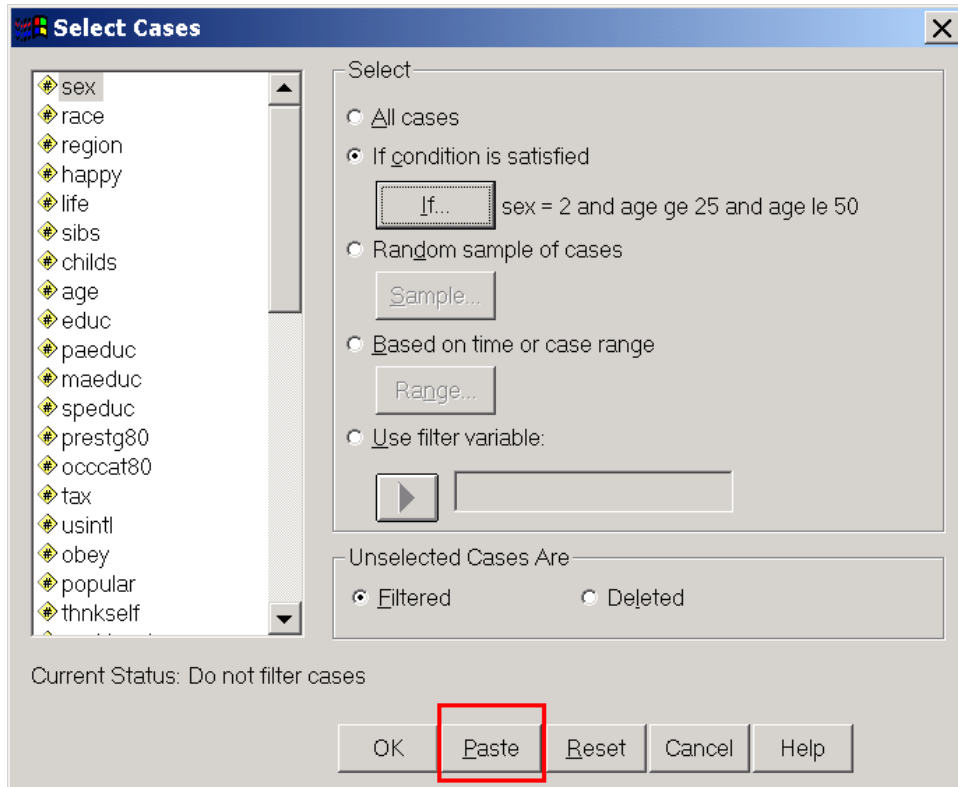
Select Cases

sex
race
region
happy
life
sibs
childs
age
educ
paeduc
maeduc
speduc
prestg80
occcat80
tax
usintl
obey
popular
thnkself

Select
All cases
If condition is satisfied
If... sex = 2 and age ge 25 and age le 50
Random sample of cases
Sample...
Based on time or case range
Range...
Use filter variable:

Unselected Cases Are
Filtered
Deleted

Current Status: Do not filter cases

OK
Paste
Reset
Cancel
Help